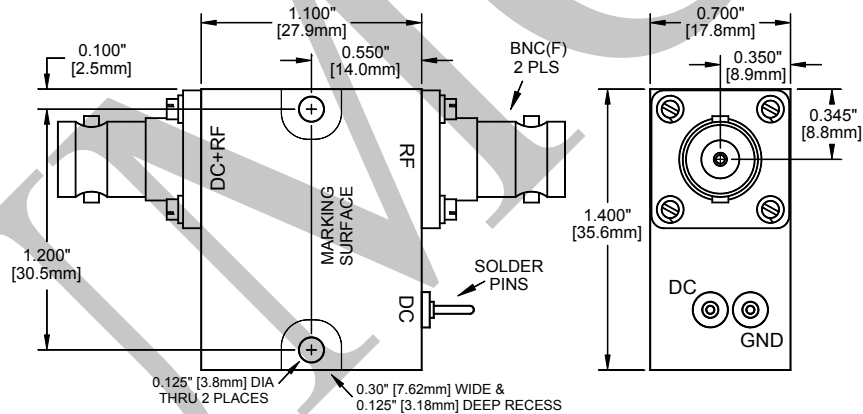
1.100"
[27.9mm]

0.100"
[2.5mm]

0.550"
[14.0mm]

BNC(F)
2 PLS

0.700"
[17.8mm]

0.350"
[8.9mm]

0.345"
[8.8mm]

DC+RF

RF

MARKING
SURFACE

1.400"
[35.6mm]

1.200"
[30.5mm]

SOLDER
PINS

DC

DC

GND

0.125" [3.8mm] DIA
THRU 2 PLACES

0.30" [7.62mm] WIDE &
0.125" [3.18mm] DEEP RECESS